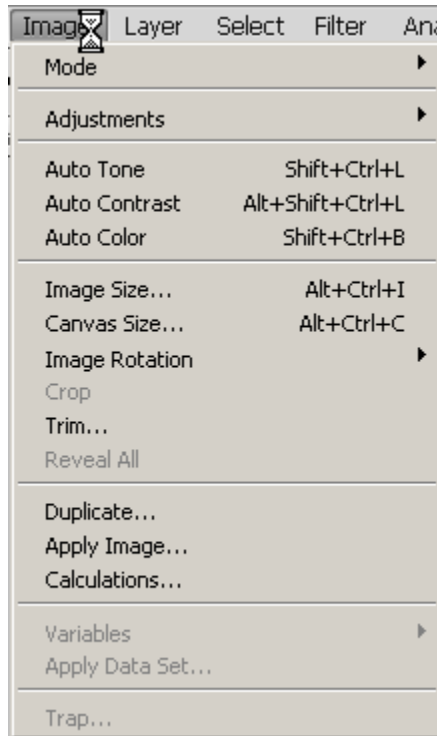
Imag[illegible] Layer Select Filter An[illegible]

Mode

Adjustments

Auto Tone Shift+Ctrl+L
Auto Contrast Alt+Shift+Ctrl+L
Auto Color Shift+Ctrl+B

Image Size... Alt+Ctrl+I
Canvas Size... Alt+Ctrl+C
Image Rotation
Crop
Trim...
Reveal All

Duplicate...
Apply Image...
Calculations...

Variables
Apply Data Set...

Trap...